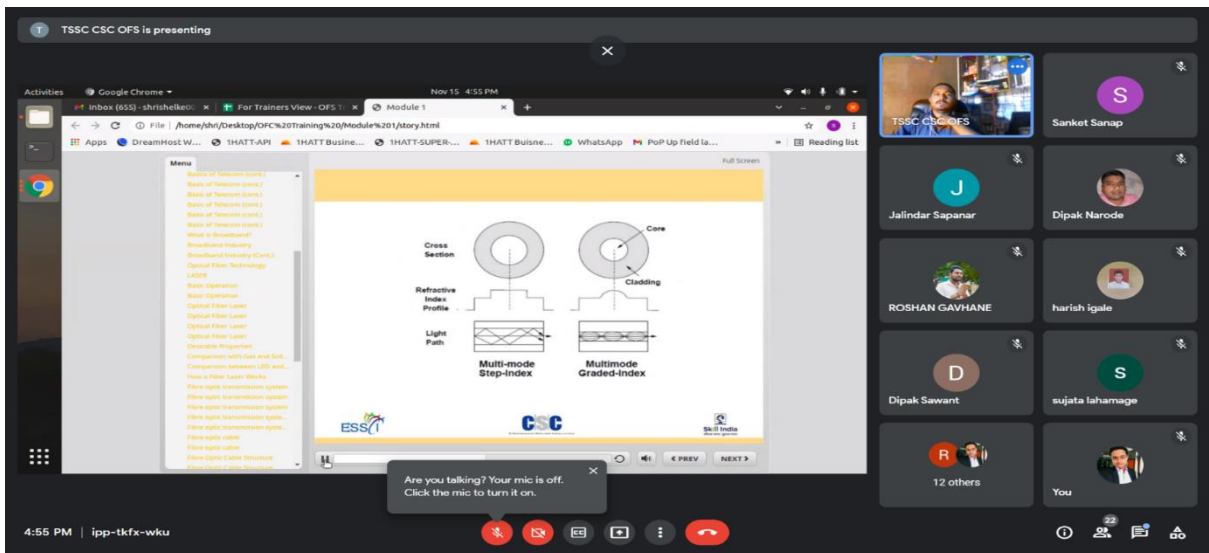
T TSSC CSC OFS is presenting

Activities Google Chrome Nov 15 4:55 PM

Inbox (655) - shrishelke0 × For Trainers View - OFS T × Module 1 ×

File | /home/shri/Desktop/OFC%20Training%20/Module%201/story.html

Apps DreamHost W... 1HATT-API 1HATT Busine... 1HATT-SUPER-... 1HATT Buisne... WhatsApp PoP Up field la... Reading list

Menu

Full Screen

Basic of Telecom (cont.)
Basic of Telecom (cont.)
Basic of Telecom (cont.)
Basic of Telecom (cont.)
Basic of Telecom (cont.)
Basic of Telecom (cont.)
What is Broadband?
Broadband Industry
Broadband Industry (Cont.)
Optical Fiber Technology
LASER
Basic Operation
Basic Operation
Optical Fiber Laser
Optical Fiber Laser
Optical Fiber Laser
Optical Fiber Laser
Desirable Properties
Comparison with Gas and Sol...
Comparison between LED and...
How a Fiber Laser Works
Fibre optic transmission system
Fibre optic transmission system
Fibre optic transmission system
Fibre optic transmission syste...
Fibre optic transmission syste...
Fibre optic cable
Fibre optic cable
Fibre Optic Cable Structure
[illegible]

Cross Section

Core

Cladding

Refractive Index Profile

Light Path

Multi-mode Step-Index

Multimode Graded-Index

ESSCI

CSC

Skill India

PREV NEXT

Are you talking? Your mic is off. Click the mic to turn it on.

TSSC CSC OFS

S Sanket Sanap

J Jalindar Sapanar

Dipak Narode

ROSHAN GAVHANE

harish igale

D Dipak Sawant

S sujata lahamage

R 12 others

You

4:55 PM | ipp-tkfx-wku

22